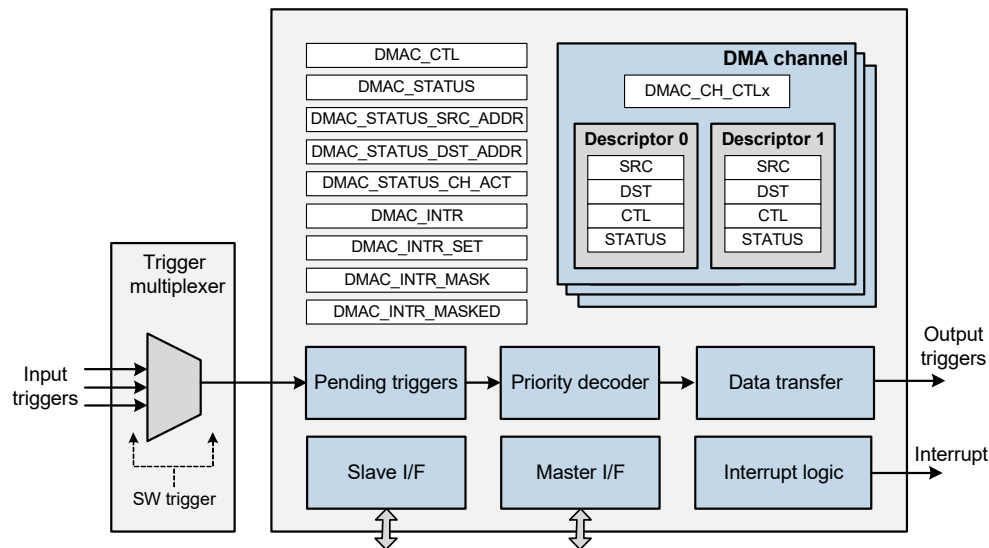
DMAC_CTL
DMAC_STATUS
DMAC_STATUS_SRC_ADDR
DMAC_STATUS_DST_ADDR
DMAC_STATUS_CH_ACT
DMAC_INTR
DMAC_INTR_SET
DMAC_INTR_MASK
DMAC_INTR_MASKED

DMA channel
DMAC_CH_CTLx

Descriptor 0
SRC
DST
CTL
STATUS

Descriptor 1
SRC
DST
CTL
STATUS

Trigger multiplexer

Input triggers

SW trigger

Pending triggers
Priority decoder
Data transfer

Output triggers

Slave I/F
Master I/F
Interrupt logic

Interrupt